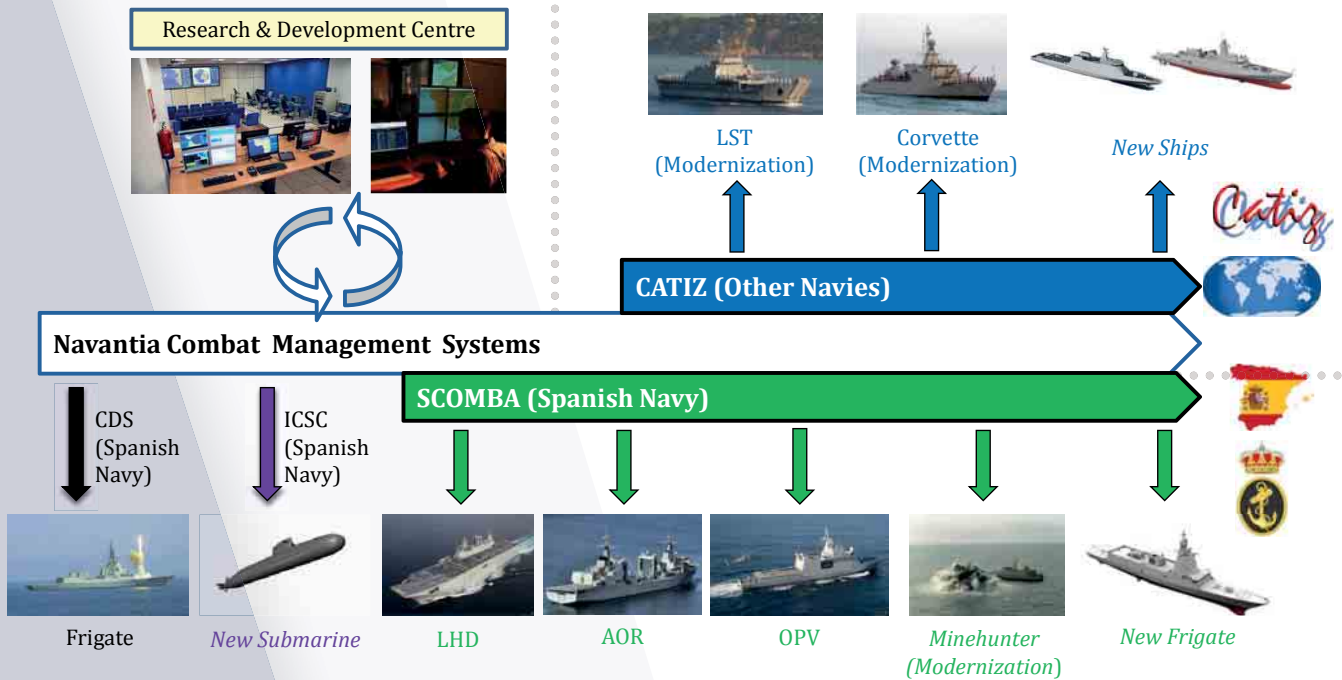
Research & Development Centre

LST (Modernization)

Corvette (Modernization)

New Ships

Catiz

CATIZ (Other Navies)

Navantia Combat Management Systems

SCOMBA (Spanish Navy)

CDS (Spanish Navy)

ICSC (Spanish Navy)

Frigate

New Submarine

LHD

AOR

OPV

Minehunter (Modernization)

New Frigate